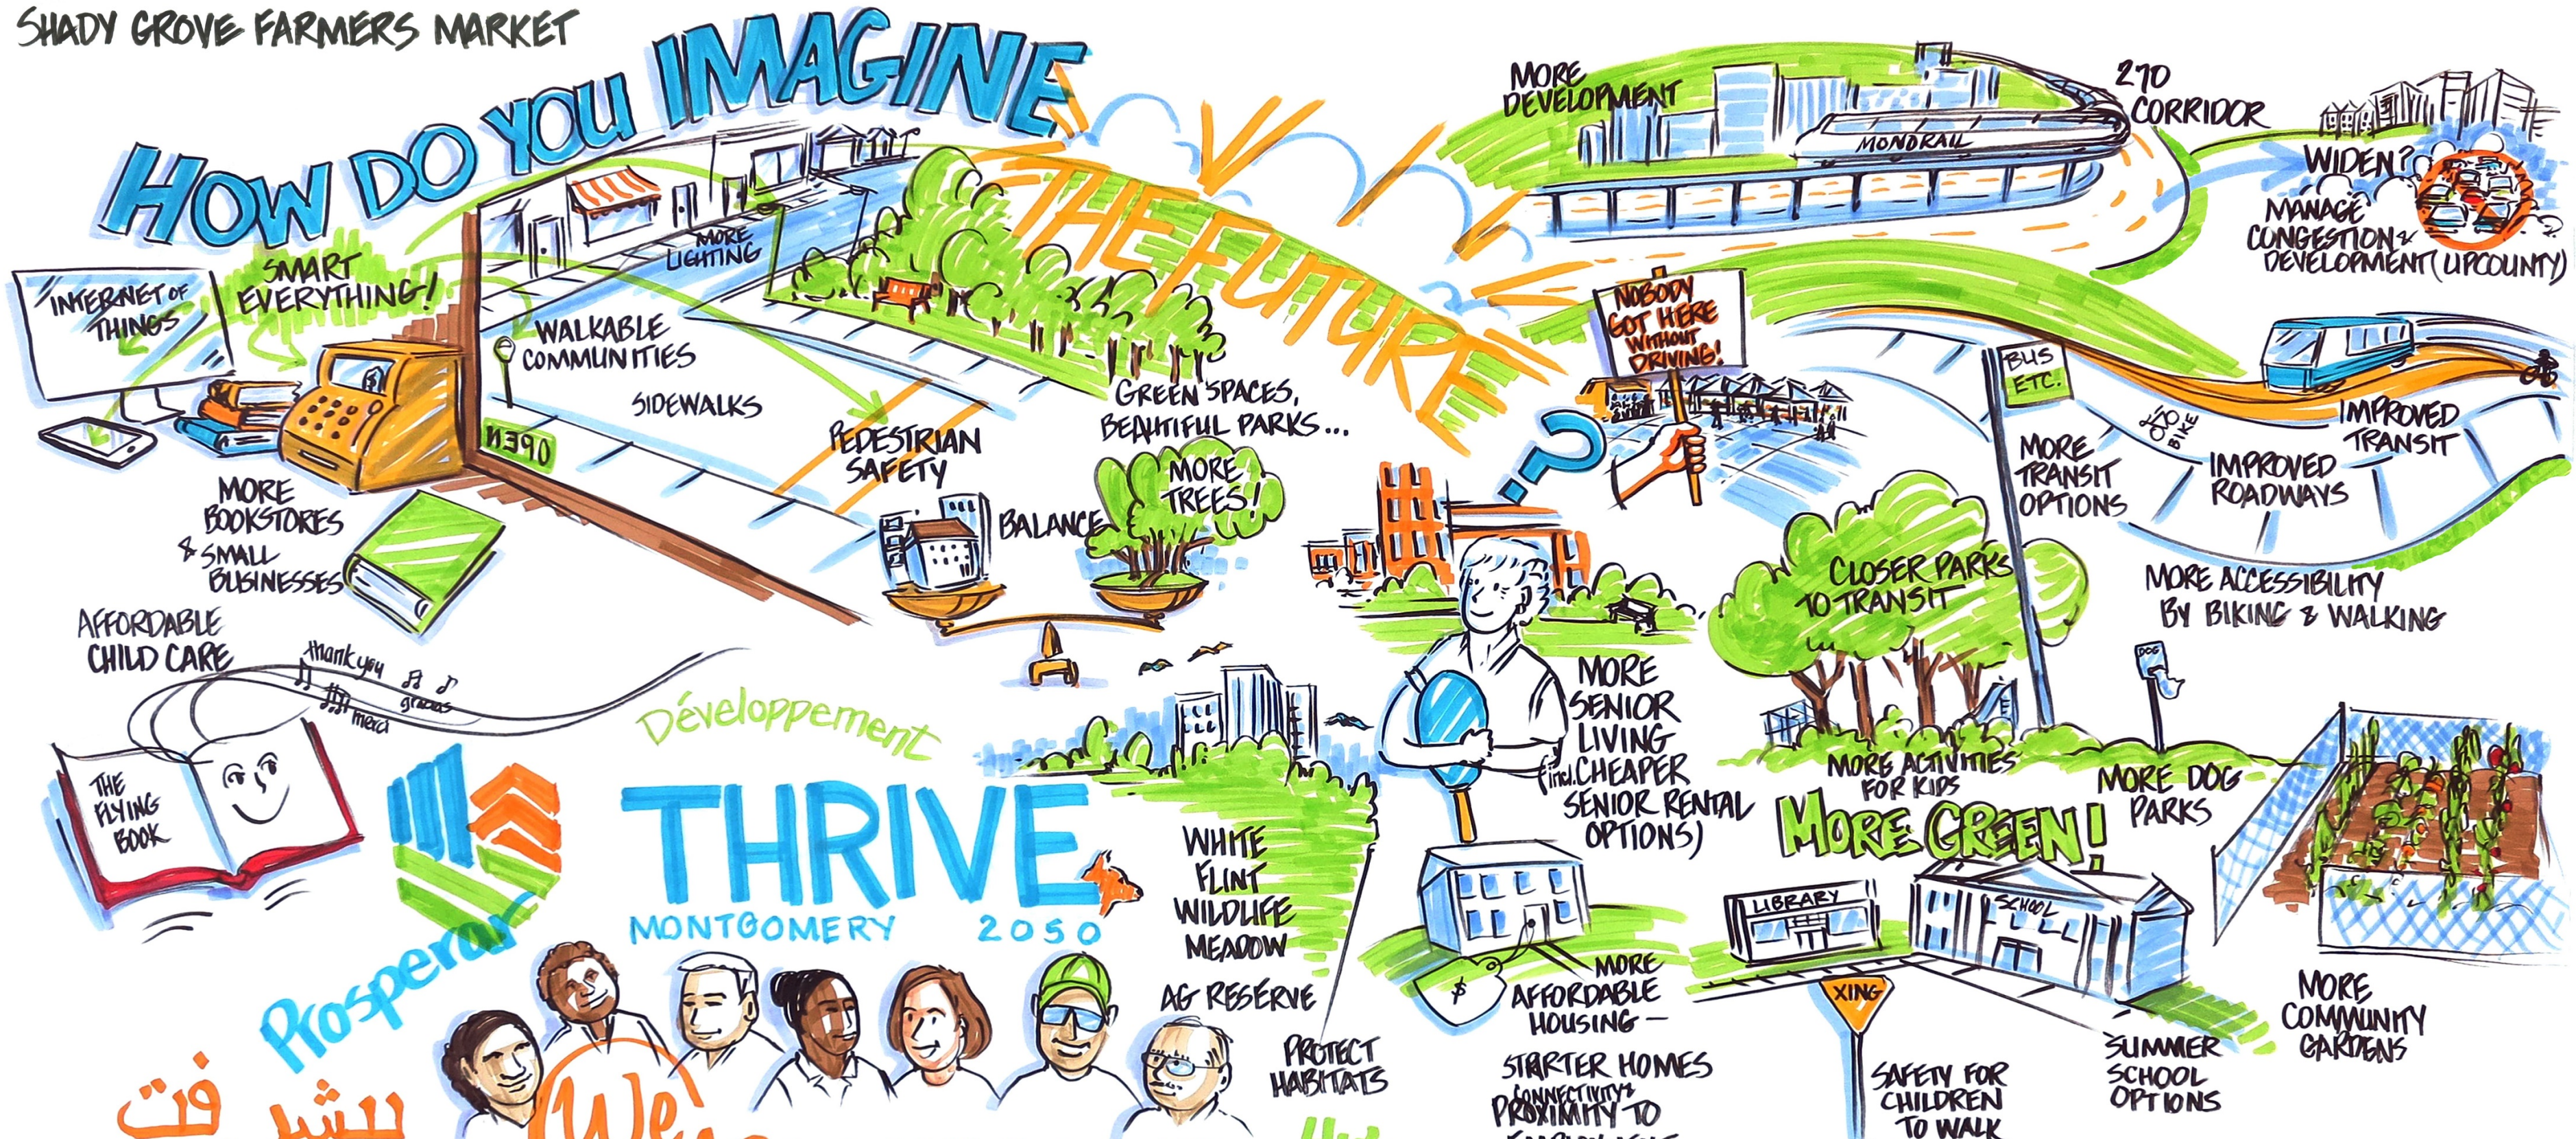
SHADY GROVE FARMERS MARKET

HOW DO YOU IMAGINE THE FUTURE

INTERNET OF THINGS

SMART EVERYTHING!

MORE LIGHTING

WALKABLE COMMUNITIES

SIDEWALKS

OPEN

MORE BOOKSTORES & SMALL BUSINESSES

PEDESTRIAN SAFETY

GREEN SPACES, BEAUTIFUL PARKS...

MORE TREES!

BALANCE

MORE DEVELOPMENT

MONORAIL

270 CORRIDOR

WIDEN?

MANAGE CONGESTION & DEVELOPMENT (UPCOUNTY)

NOBODY GOT HERE WITHOUT DRIVING!

BUS ETC.

MORE TRANSIT OPTIONS

BIKE

IMPROVED ROADWAYS

IMPROVED TRANSIT

MORE ACCESSIBILITY BY BIKING & WALKING

CLOSER PARKS TO TRANSIT

AFFORDABLE CHILD CARE

thank you

gracias

merci

THE FLYING BOOK

Développement

THRIVE

MONTGOMERY 2050

Prosperar

MORE SENIOR LIVING (incl. CHEAPER SENIOR RENTAL OPTIONS)

MORE ACTIVITIES FOR KIDS

MORE GREEN!

MORE DOG PARKS

DOG

WHITE FLINT WILDLIFE MEADOW

AG RESERVE

PROTECT HABITATS

MORE AFFORDABLE HOUSING — STARTER HOMES

CONNECTIVITY, PROXIMITY TO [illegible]

LIBRARY

SCHOOL

XING

SAFETY FOR CHILDREN TO WALK

SUMMER SCHOOL OPTIONS

MORE COMMUNITY GARDENS

فت

بيشا

We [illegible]